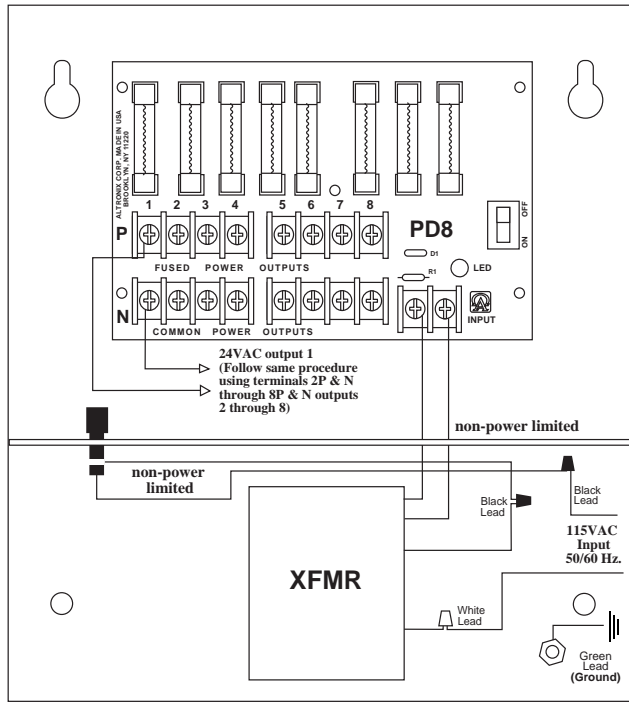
ALTRONIX CORP. MADE IN USA
BROOKLYN, NY 11220

1 2 3 4 5 6 7 8

P

PD8

OFF
ON

FUSED POWER OUTPUTS

D1

LED

R1

N

COMMON POWER OUTPUTS

INPUT

24VAC output 1
(Follow same procedure using terminals 2P & N through 8P & N outputs 2 through 8)

non-power limited

non-power limited

Black Lead

Black Lead

115VAC Input 50/60 Hz.

XFMR

White Lead

Green Lead (Ground)